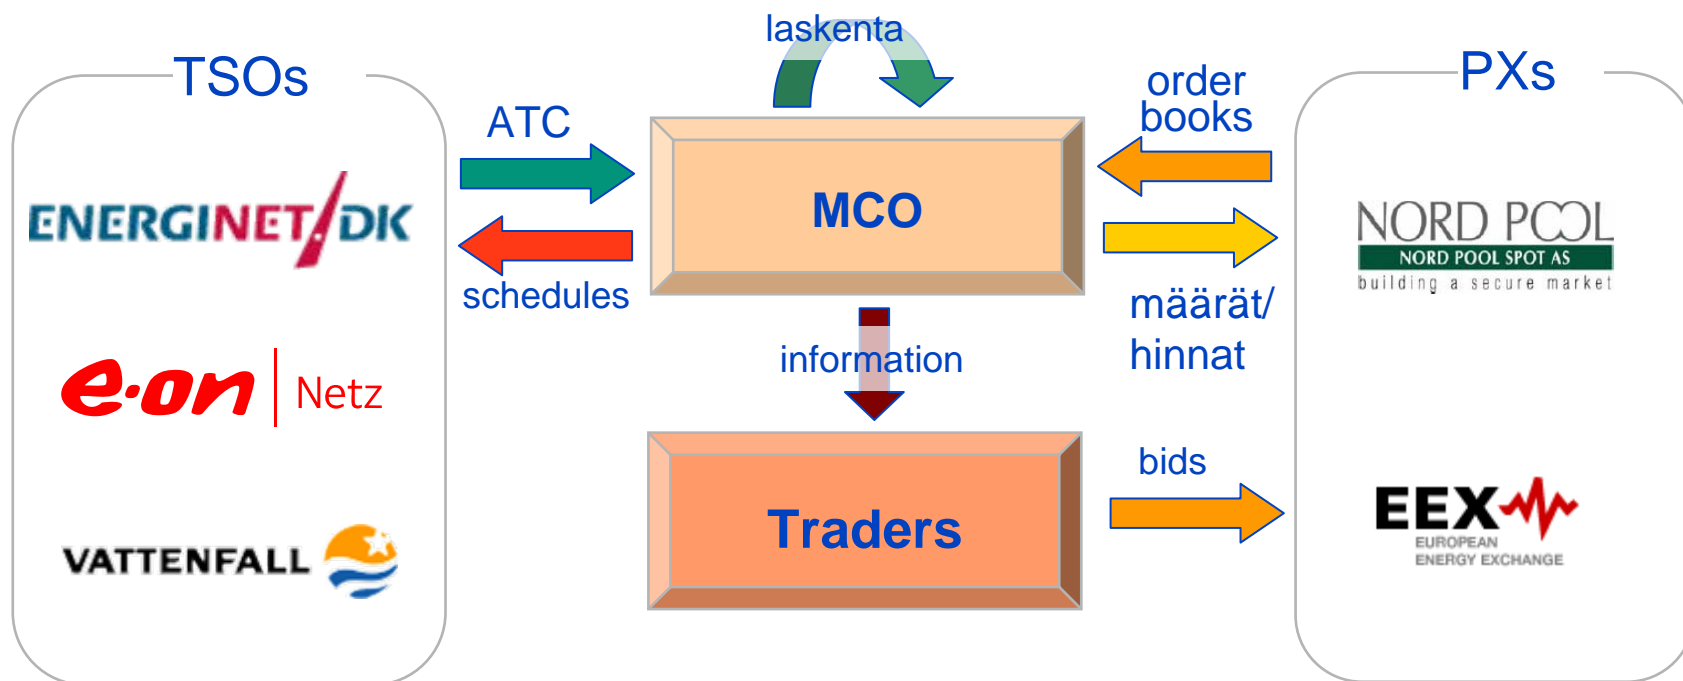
laskenta

TSOs

ATC

MCO

order books

PXs

ENERGINET/DK

schedules

NORD POOL
NORD POOL SPOT AS
building a secure market

määrät/ hinnat

information

e·on | Netz

Traders

bids

EEX
EUROPEAN ENERGY EXCHANGE

VATTENFALL